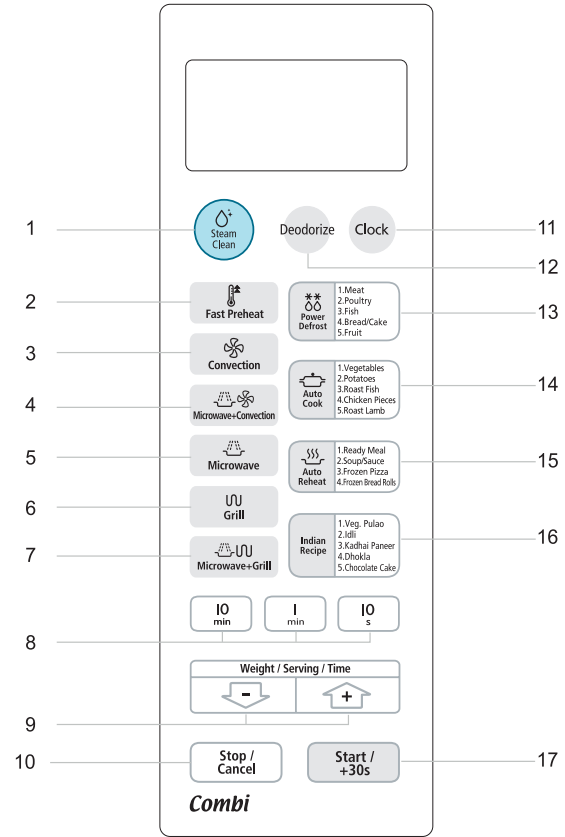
1
Steam Clean

Deodorize

Clock

11

12

2
Fast Preheat

Power Defrost
1.Meat
2.Poultry
3.Fish
4.Bread/Cake
5.Fruit

13

3
Convection

4
Microwave+Convection

Auto Cook
1.Vegetables
2.Potatoes
3.Roast Fish
4.Chicken Pieces
5.Roast Lamb

14

5
Microwave

Auto Reheat
1.Ready Meal
2.Soup/Sauce
3.Frozen Pizza
4.Frozen Bread Rolls

15

6
Grill

Indian Recipe
1.Veg. Pulao
2.Idli
3.Kadhai Paneer
4.Dhokla
5.Chocolate Cake

16

7
Microwave+Grill

10 min
1 min
10 s

8

Weight / Serving / Time
-
+

9

10
Stop / Cancel

Start / +30s

17

Combi